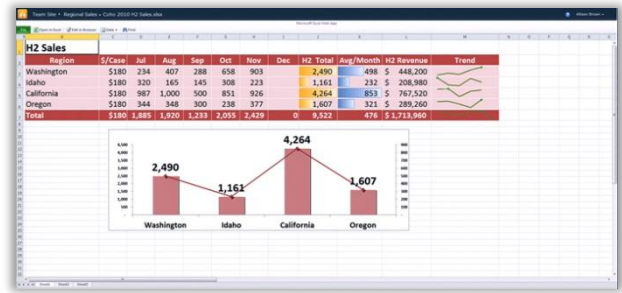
Team Site › Regional Sales › Coho 2010 H2 Sales.xlsx

Microsoft Excel Web App

File | Open in Excel | Edit in Browser | Data | Find

H2 Sales

| Region | $/Case | Jul | Aug | Sep | Oct | Nov | Dec | H2 Total | Avg/Month | H2 Revenue | Trend |
|---|---|---|---|---|---|---|---|---|---|---|---|
| Washington | $180 | 234 | 407 | 288 | 658 | 903 | | 2,490 | 498 | $ 448,200 | |
| Idaho | $180 | 320 | 165 | 145 | 308 | 223 | | 1,161 | 232 | $ 208,980 | |
| California | $180 | 987 | 1,000 | 500 | 851 | 926 | | 4,264 | 853 | $ 767,520 | |
| Oregon | $180 | 344 | 348 | 300 | 238 | 377 | | 1,607 | 321 | $ 289,260 | |
| Total | $180 | 1,885 | 1,920 | 1,233 | 2,055 | 2,429 | 0 | 9,522 | 476 | $ 1,713,960 | |

2,490
1,161
4,264
1,607

Washington Idaho California Oregon

Sheet1 Sheet2 Sheet3